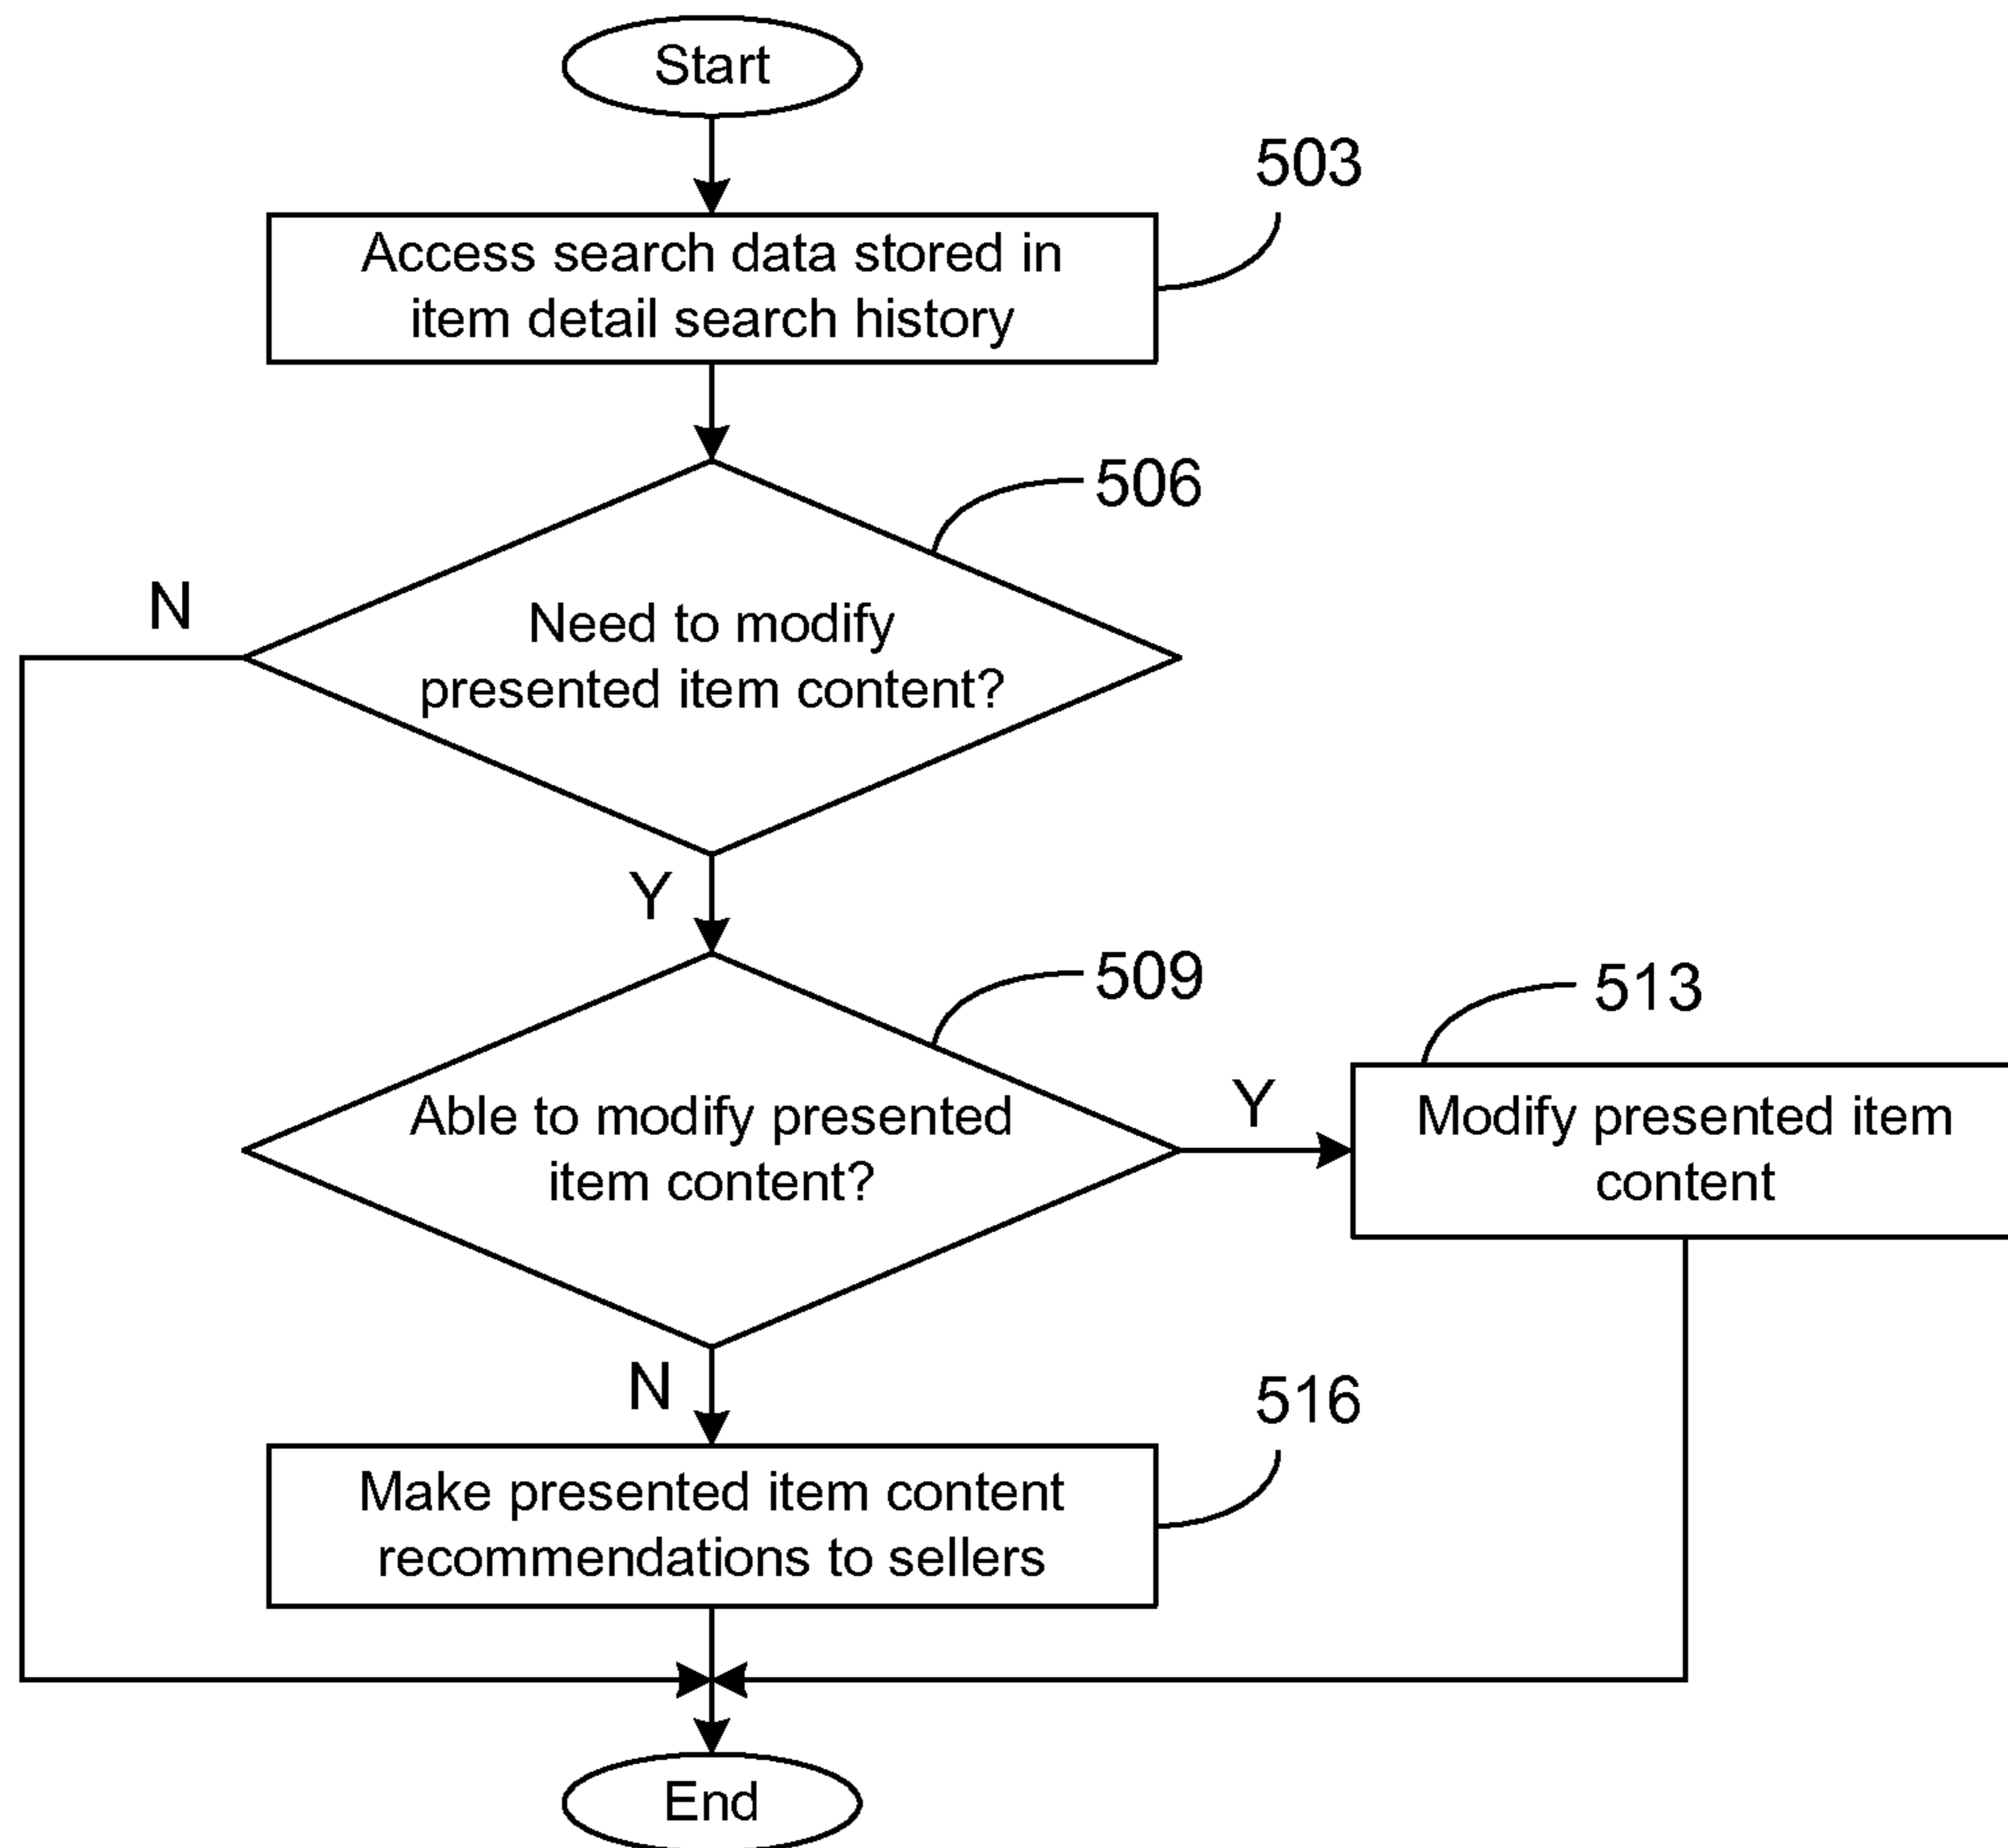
Start

503

Access search data stored in item detail search history

506

N

Need to modify presented item content?

Y

509

513

Able to modify presented item content?

Y

Modify presented item content

N

516

Make presented item content recommendations to sellers

End